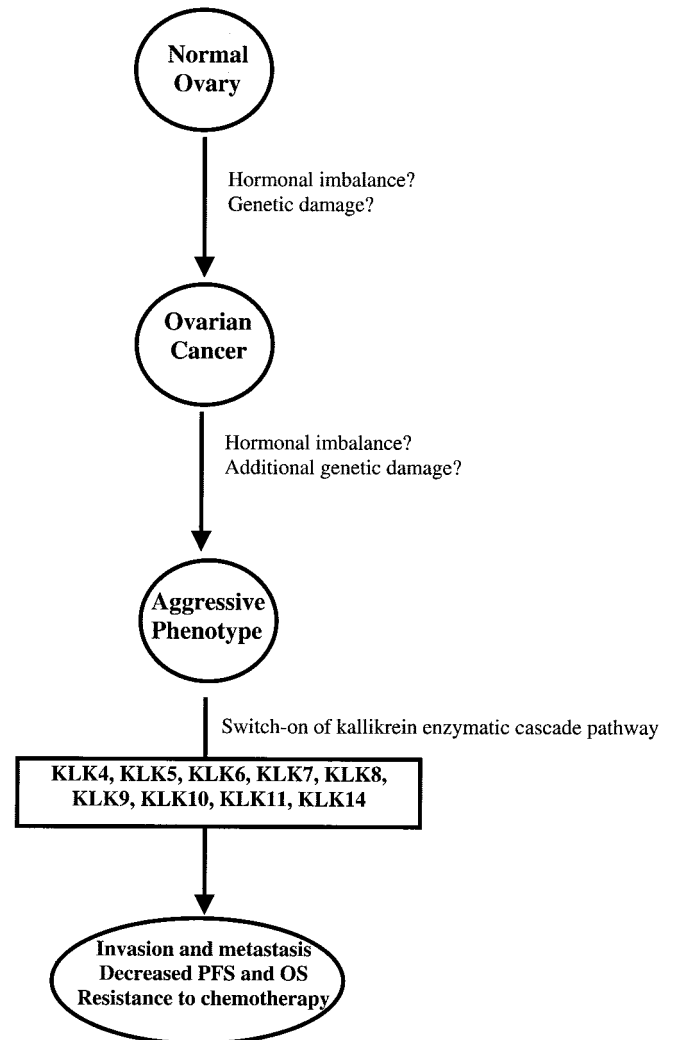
Normal Ovary

Hormonal imbalance?
Genetic damage?

Ovarian Cancer

Hormonal imbalance?
Additional genetic damage?

Aggressive Phenotype

Switch-on of kallikrein enzymatic cascade pathway

KLK4, KLK5, KLK6, KLK7, KLK8, KLK9, KLK10, KLK11, KLK14

Invasion and metastasis
Decreased PFS and OS
Resistance to chemotherapy